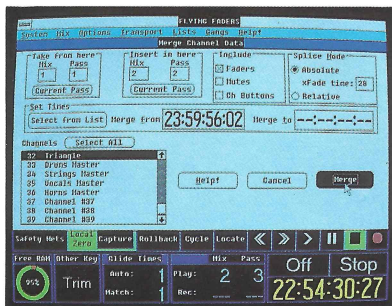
FLYING FADERS

System Mix Options Transport Lists Gangs Help!

Merge Channel Data

Take from here
Mix Pass
1 1
Current Pass

Insert in here
Mix Pass
2 2
Current Pass

Include
☒ Faders
☐ Mutes
☐ Ch Buttons

Splice Mode
◉ Absolute
xFade time: 28
○ Relative

Set Times
Select from List
Merge from 23:59:56:02
Merge to --:--:--:--

Channels Select All
32 Triangle
33 Drums Master
34 Strings Master
35 Vocals Master
36 Horns Master
37 Channel #37
38 Channel #38
39 Channel #39

Help!
Cancel
Merge

Safety Mets
Local Zero
Capture
Rollback
Cycle
Locate

Free RAM
Other Key
Glide Times
Mix
Pass
Off
Stop
95%
Trim
Auto: 1
Match: 1
Play: 2 3
Rec:
22:54:30:27